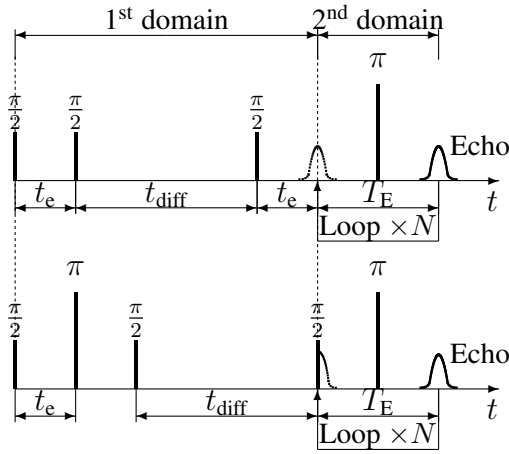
1$^{\text{st}}$ domain

2$^{\text{nd}}$ domain

$\pi$

$\frac{\pi}{2}$ $\frac{\pi}{2}$ $\frac{\pi}{2}$

Echo

$t_{\text{e}}$ $t_{\text{diff}}$ $t_{\text{e}}$ $T_{\text{E}}$ $t$

Loop $\times N$

$\pi$ $\pi$

$\frac{\pi}{2}$ $\frac{\pi}{2}$ $\frac{\pi}{2}$

Echo

$t_{\text{e}}$ $t_{\text{diff}}$ $T_{\text{E}}$ $t$

Loop $\times N$